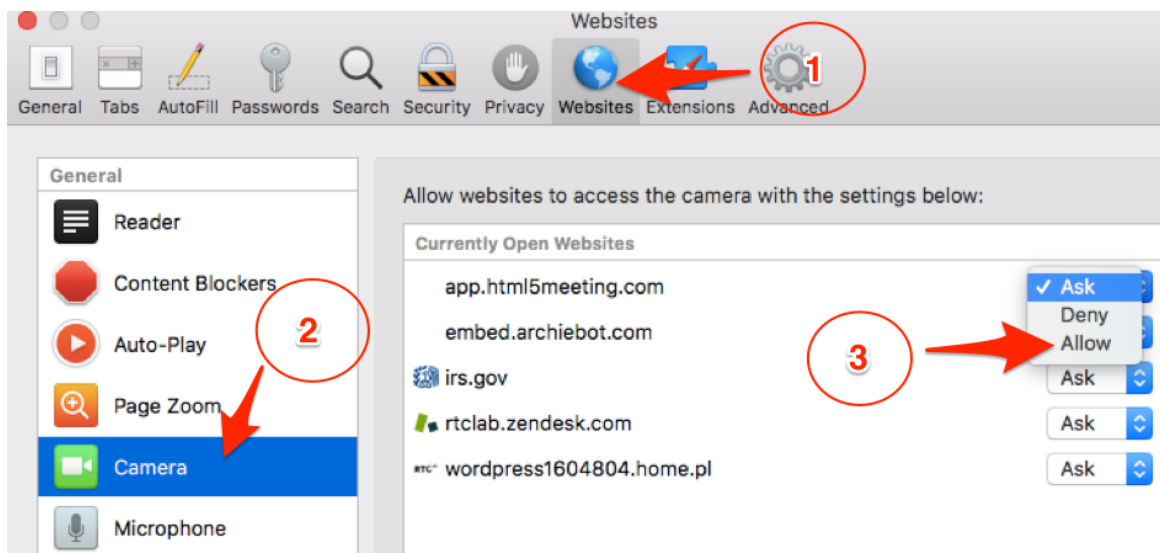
Websites

General Tabs AutoFill Passwords Search Security Privacy Websites Extensions Advanced

1

General
Reader
Content Blockers
Auto-Play
Page Zoom
Camera
Microphone

2

Allow websites to access the camera with the settings below:

Currently Open Websites

app.html5meeting.com
embed.archiebot.com
irs.gov
rtclab.zendesk.com
wordpress1604804.home.pl

✓ Ask
Deny
Allow

3

Ask
Ask
Ask